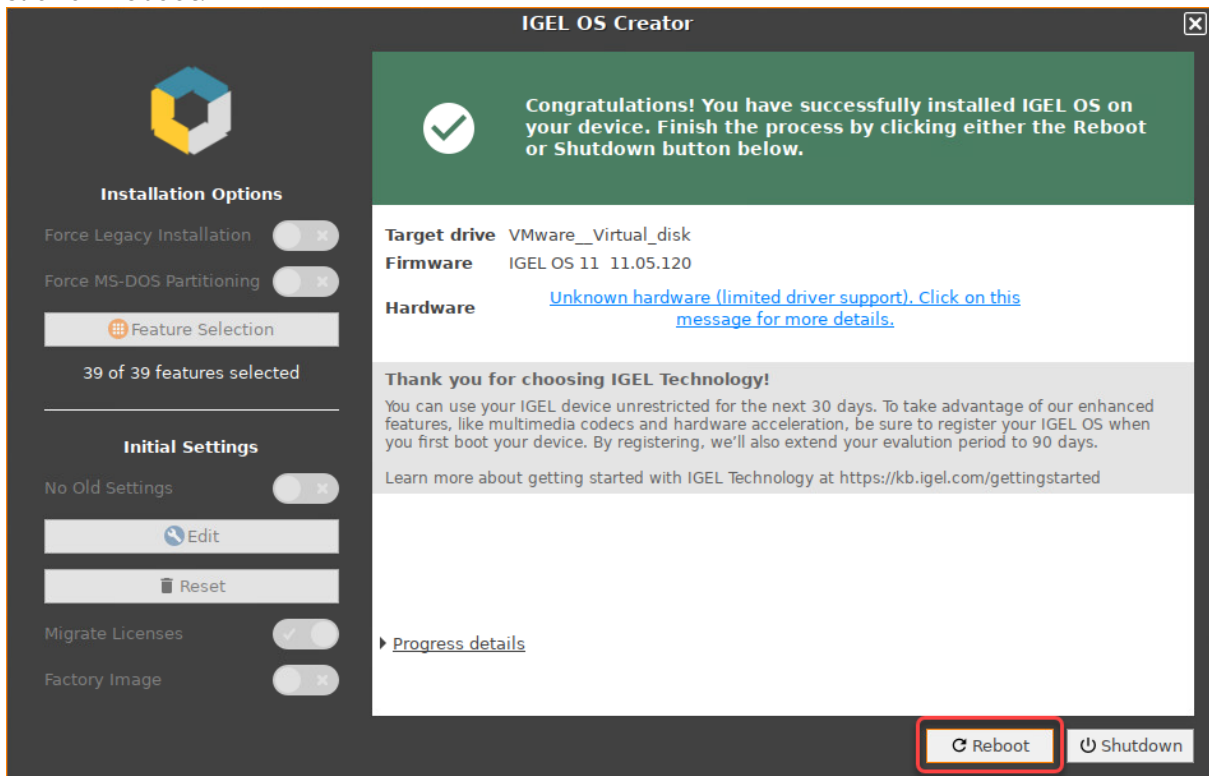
IGEL OS Creator

Installation Options

Force Legacy Installation

Force MS-DOS Partitioning

Feature Selection

39 of 39 features selected

Initial Settings

No Old Settings

Edit

Reset

Migrate Licenses

Factory Image

Congratulations! You have successfully installed IGEL OS on your device. Finish the process by clicking either the Reboot or Shutdown button below.

Target drive VMware__Virtual_disk

Firmware IGEL OS 11 11.05.120

Hardware Unknown hardware (limited driver support). Click on this message for more details.

Thank you for choosing IGEL Technology!

You can use your IGEL device unrestricted for the next 30 days. To take advantage of our enhanced features, like multimedia codecs and hardware acceleration, be sure to register your IGEL OS when you first boot your device. By registering, we'll also extend your evalution period to 90 days.

Learn more about getting started with IGEL Technology at https://kb.igel.com/gettingstarted

Progress details

Reboot

Shutdown